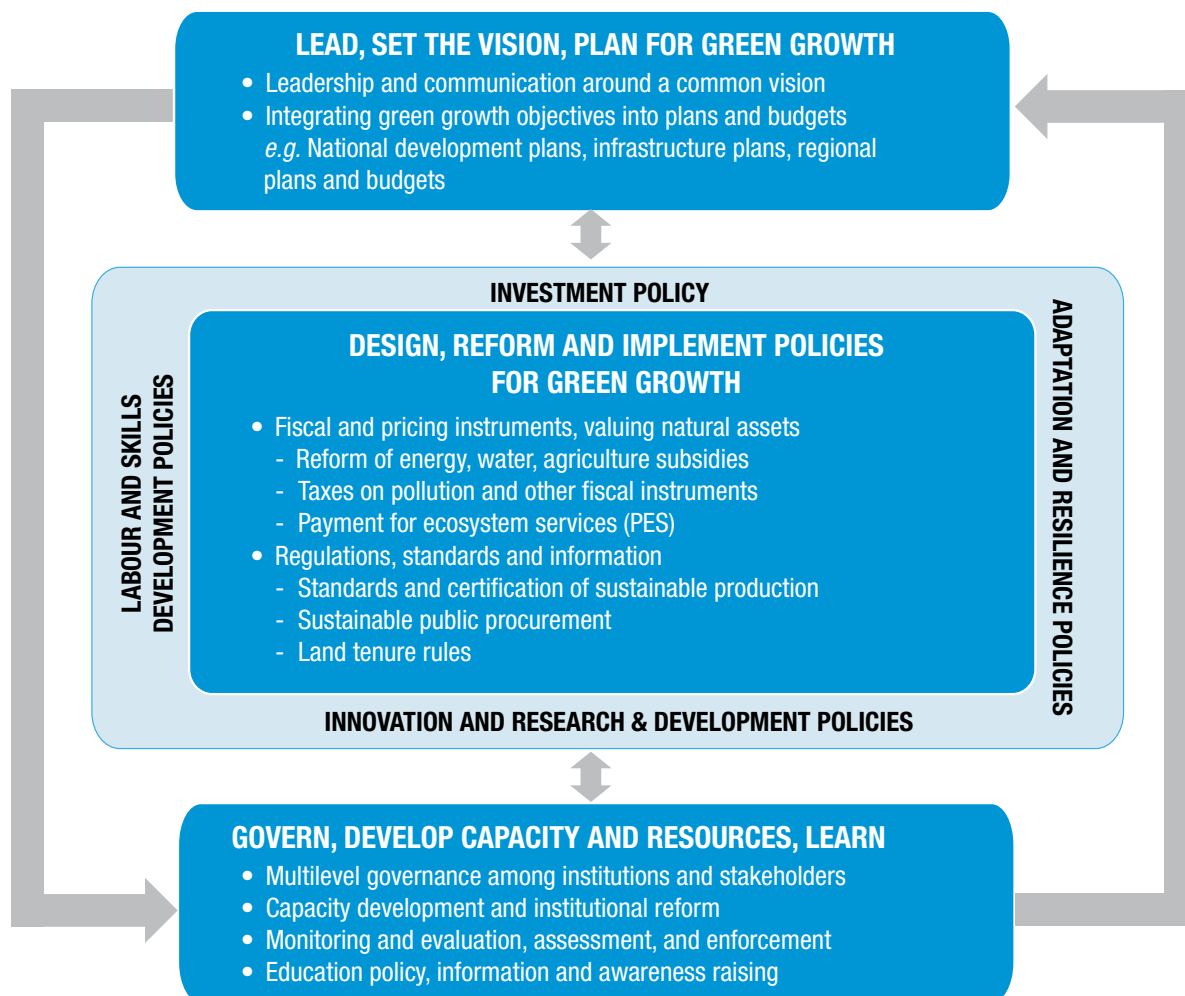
LEAD, SET THE VISION, PLAN FOR GREEN GROWTH

• Leadership and communication around a common vision
• Integrating green growth objectives into plans and budgets *e.g.* National development plans, infrastructure plans, regional plans and budgets

INVESTMENT POLICY

LABOUR AND SKILLS DEVELOPMENT POLICIES

DESIGN, REFORM AND IMPLEMENT POLICIES FOR GREEN GROWTH

• Fiscal and pricing instruments, valuing natural assets
- Reform of energy, water, agriculture subsidies
- Taxes on pollution and other fiscal instruments
- Payment for ecosystem services (PES)
• Regulations, standards and information
- Standards and certification of sustainable production
- Sustainable public procurement
- Land tenure rules

ADAPTATION AND RESILIENCE POLICIES

INNOVATION AND RESEARCH & DEVELOPMENT POLICIES

GOVERN, DEVELOP CAPACITY AND RESOURCES, LEARN

• Multilevel governance among institutions and stakeholders
• Capacity development and institutional reform
• Monitoring and evaluation, assessment, and enforcement
• Education policy, information and awareness raising